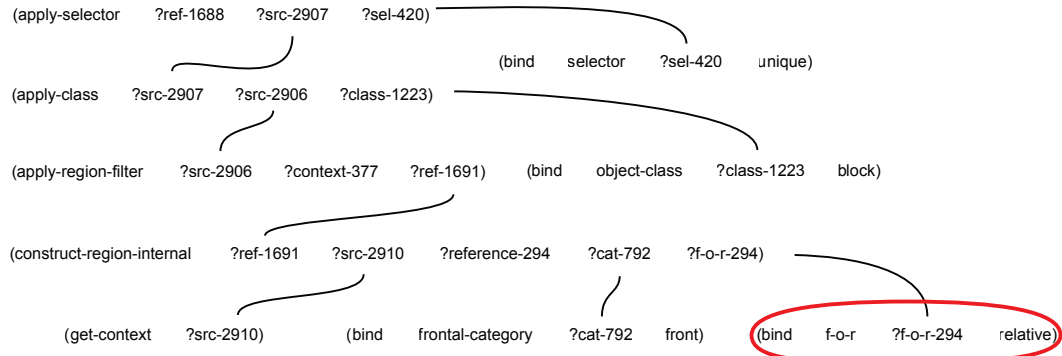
(apply-selector ?ref-1688 ?src-2907 ?sel-420)

(bind selector ?sel-420 unique)

(apply-class ?src-2907 ?src-2906 ?class-1223)

(apply-region-filter ?src-2906 ?context-377 ?ref-1691)

(bind object-class ?class-1223 block)

(construct-region-internal ?ref-1691 ?src-2910 ?reference-294 ?cat-792 ?f-o-r-294)

(get-context ?src-2910)

(bind frontal-category ?cat-792 front)

(bind f-o-r ?f-o-r-294 relative)